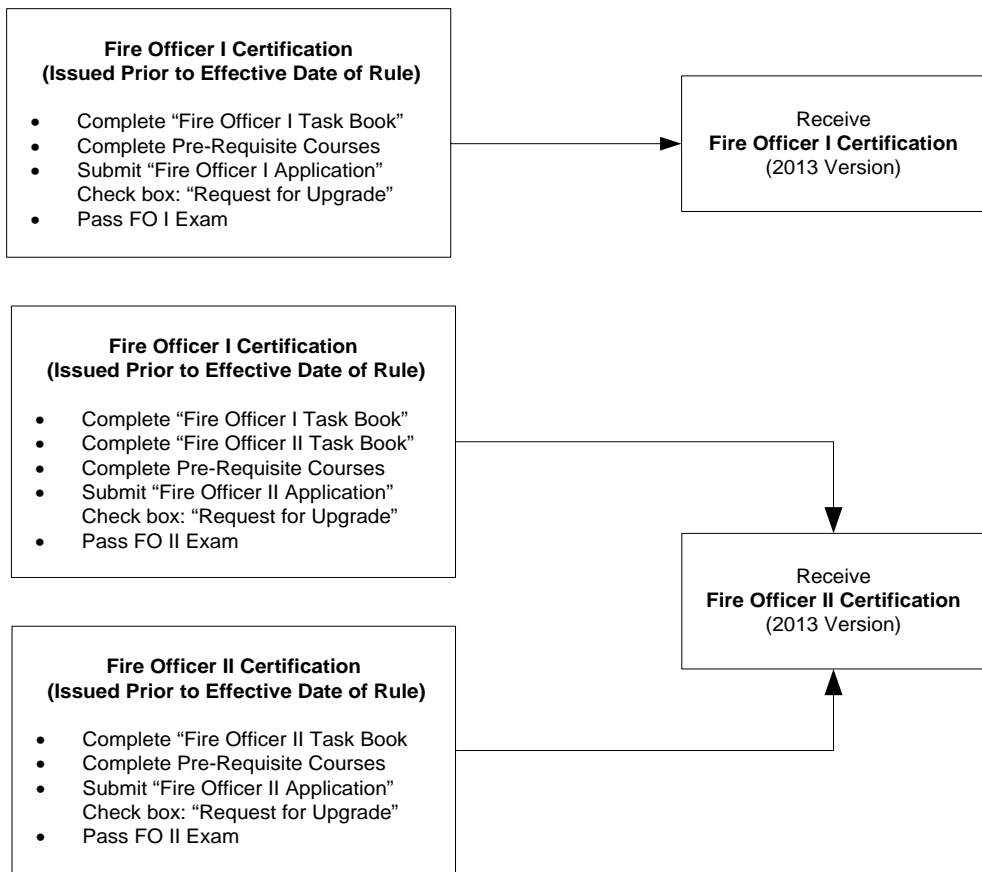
**Fire Officer I Certification**
**(Issued Prior to Effective Date of Rule)**

- Complete “Fire Officer I Task Book”
- Complete Pre-Requisite Courses
- Submit “Fire Officer I Application” Check box: “Request for Upgrade”
- Pass FO I Exam

Receive
**Fire Officer I Certification**
(2013 Version)

**Fire Officer I Certification**
**(Issued Prior to Effective Date of Rule)**

- Complete “Fire Officer I Task Book”
- Complete “Fire Officer II Task Book”
- Complete Pre-Requisite Courses
- Submit “Fire Officer II Application” Check box: “Request for Upgrade”
- Pass FO II Exam

Receive
**Fire Officer II Certification**
(2013 Version)

**Fire Officer II Certification**
**(Issued Prior to Effective Date of Rule)**

- Complete “Fire Officer II Task Book
- Complete Pre-Requisite Courses
- Submit “Fire Officer II Application” Check box: “Request for Upgrade”
- Pass FO II Exam